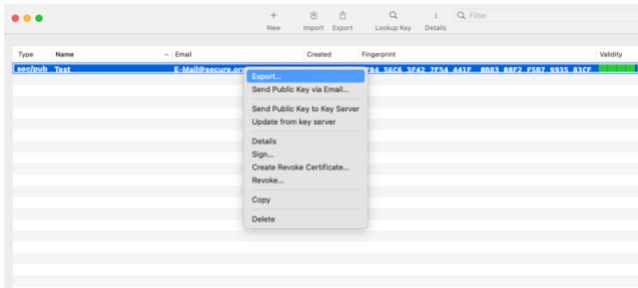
New Import Export Lookup Key Details Filter

| Type | Name | Email | Created | Fingerprint | Validity |
|---|---|---|---|---|---|
| sec/pub | Test | E-Mail@secure.ec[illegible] | | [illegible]F44 56C6 3F42 7F54 441F 8D83 08F2 F587 9935 83CF | |

Export...
Send Public Key via Email...
Send Public Key to Key Server
Update from key server
Details
Sign...
Create Revoke Certificate...
Revoke...
Copy
Delete